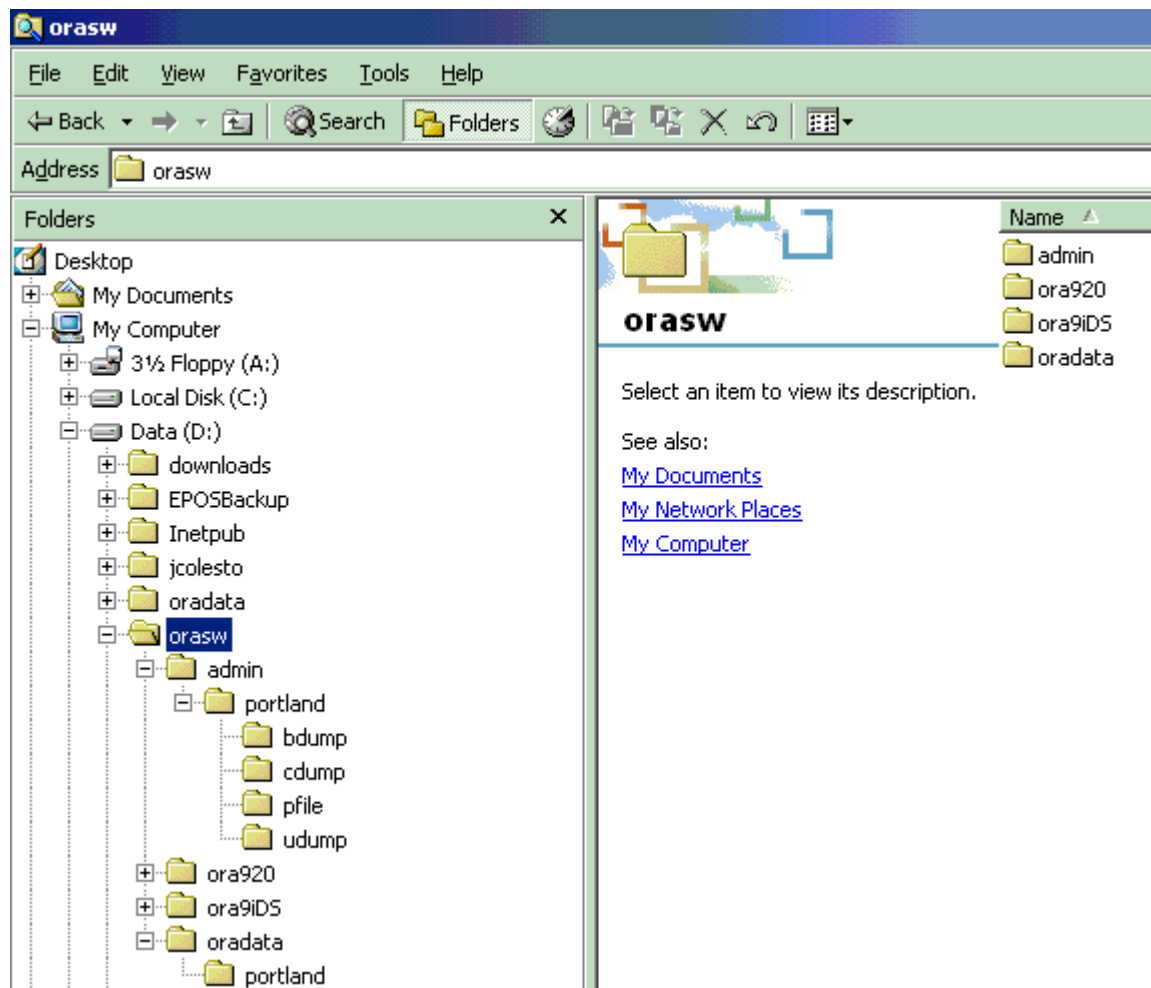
orasw

File Edit View Favorites Tools Help

Back Search Folders

Address orasw

Folders

Desktop
My Documents
My Computer
3½ Floppy (A:)
Local Disk (C:)
Data (D:)
downloads
EPOSBackup
Inetpub
jcolesto
oradata
orasw
admin
portland
bdump
cdump
pfile
udump
ora920
ora9iDS
oradata
portland

orasw

Select an item to view its description.

See also:
My Documents
My Network Places
My Computer

Name
admin
ora920
ora9iDS
oradata